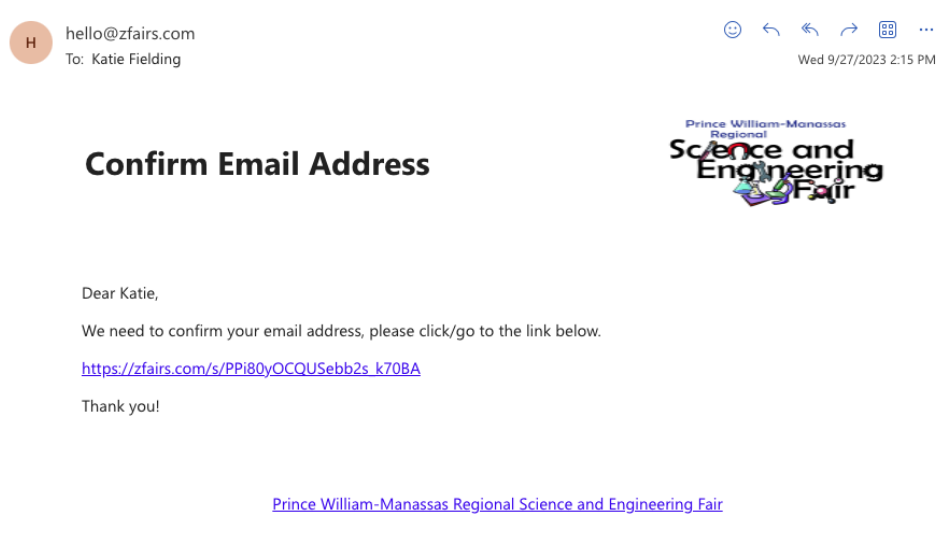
H

hello@zfairs.com
To: Katie Fielding

Wed 9/27/2023 2:15 PM

Confirm Email Address

Prince William-Manassas Regional
Science and Engineering Fair

Dear Katie,

We need to confirm your email address, please click/go to the link below.

https://zfairs.com/s/PPi80yOCQUSebb2s_k70BA

Thank you!

Prince William-Manassas Regional Science and Engineering Fair